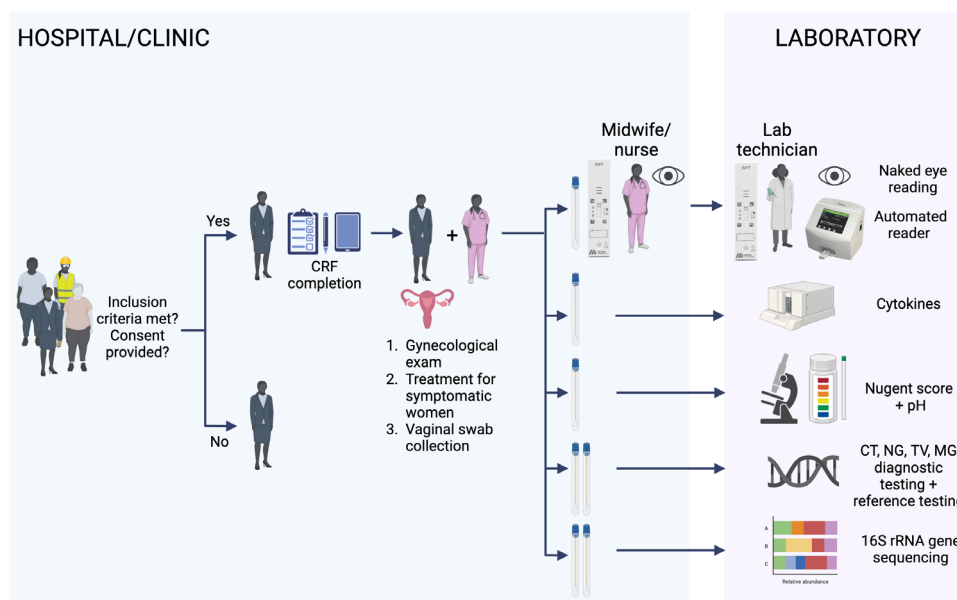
HOSPITAL/CLINIC

LABORATORY

Inclusion criteria met? Consent provided?

Yes

No

CRF completion

1. Gynecological exam
2. Treatment for symptomatic women
3. Vaginal swab collection

Midwife/ nurse

Lab technician

Naked eye reading

Automated reader

Cytokines

Nugent score + pH

CT, NG, TV, MG diagnostic testing + reference testing

16S rRNA gene sequencing

A
B
C
Relative abundance